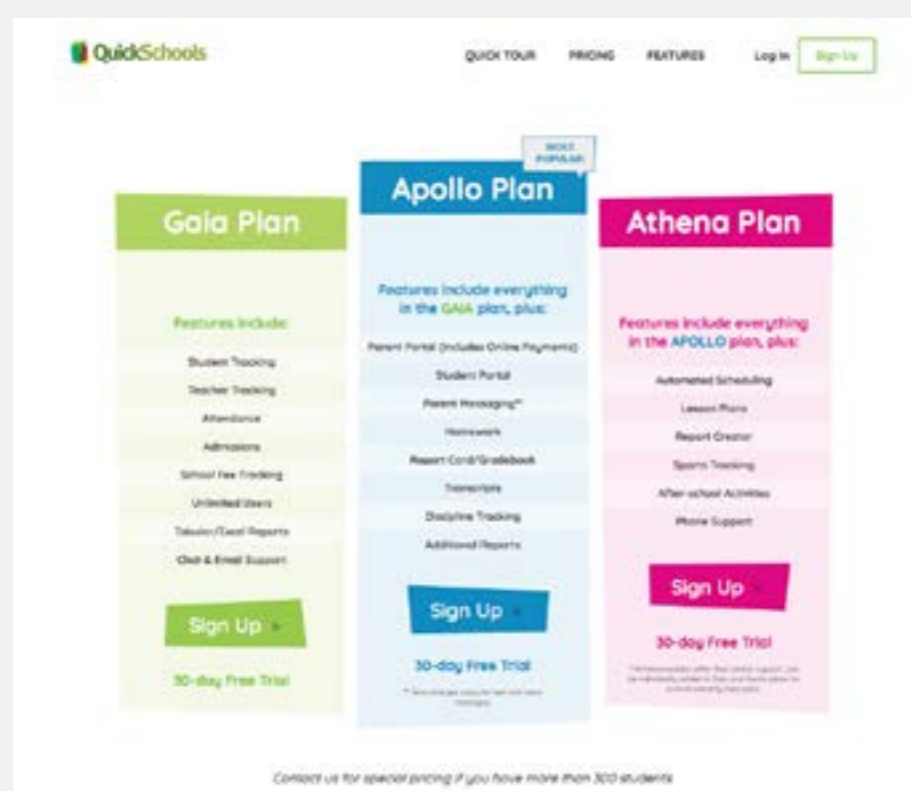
QuickSchools

QUICK TOUR PRICING FEATURES Log In Sign Up

Gaia Plan

Features include:

Student Tracking

Teacher Tracking

Attendance

Admissions

School Fee Tracking

Unlimited Users

Tabular/Excel Reports

Chat & Email Support

Sign Up

30-day Free Trial

MOST POPULAR

Apollo Plan

Features include everything in the GAIA plan, plus:

Parent Portal (includes Online Payments)

Student Portal

Parent Messaging*

Homework

Report Card/Gradebook

Transcripts

Discipline Tracking

Additional Reports

Sign Up

30-day Free Trial

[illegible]

Athena Plan

Features include everything in the APOLLO plan, plus:

Automated Scheduling

Lesson Plans

Report Creator

Sports Tracking

After-school Activities

Phone Support

Sign Up

30-day Free Trial

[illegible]

Contact us for special pricing if you have more than 300 students